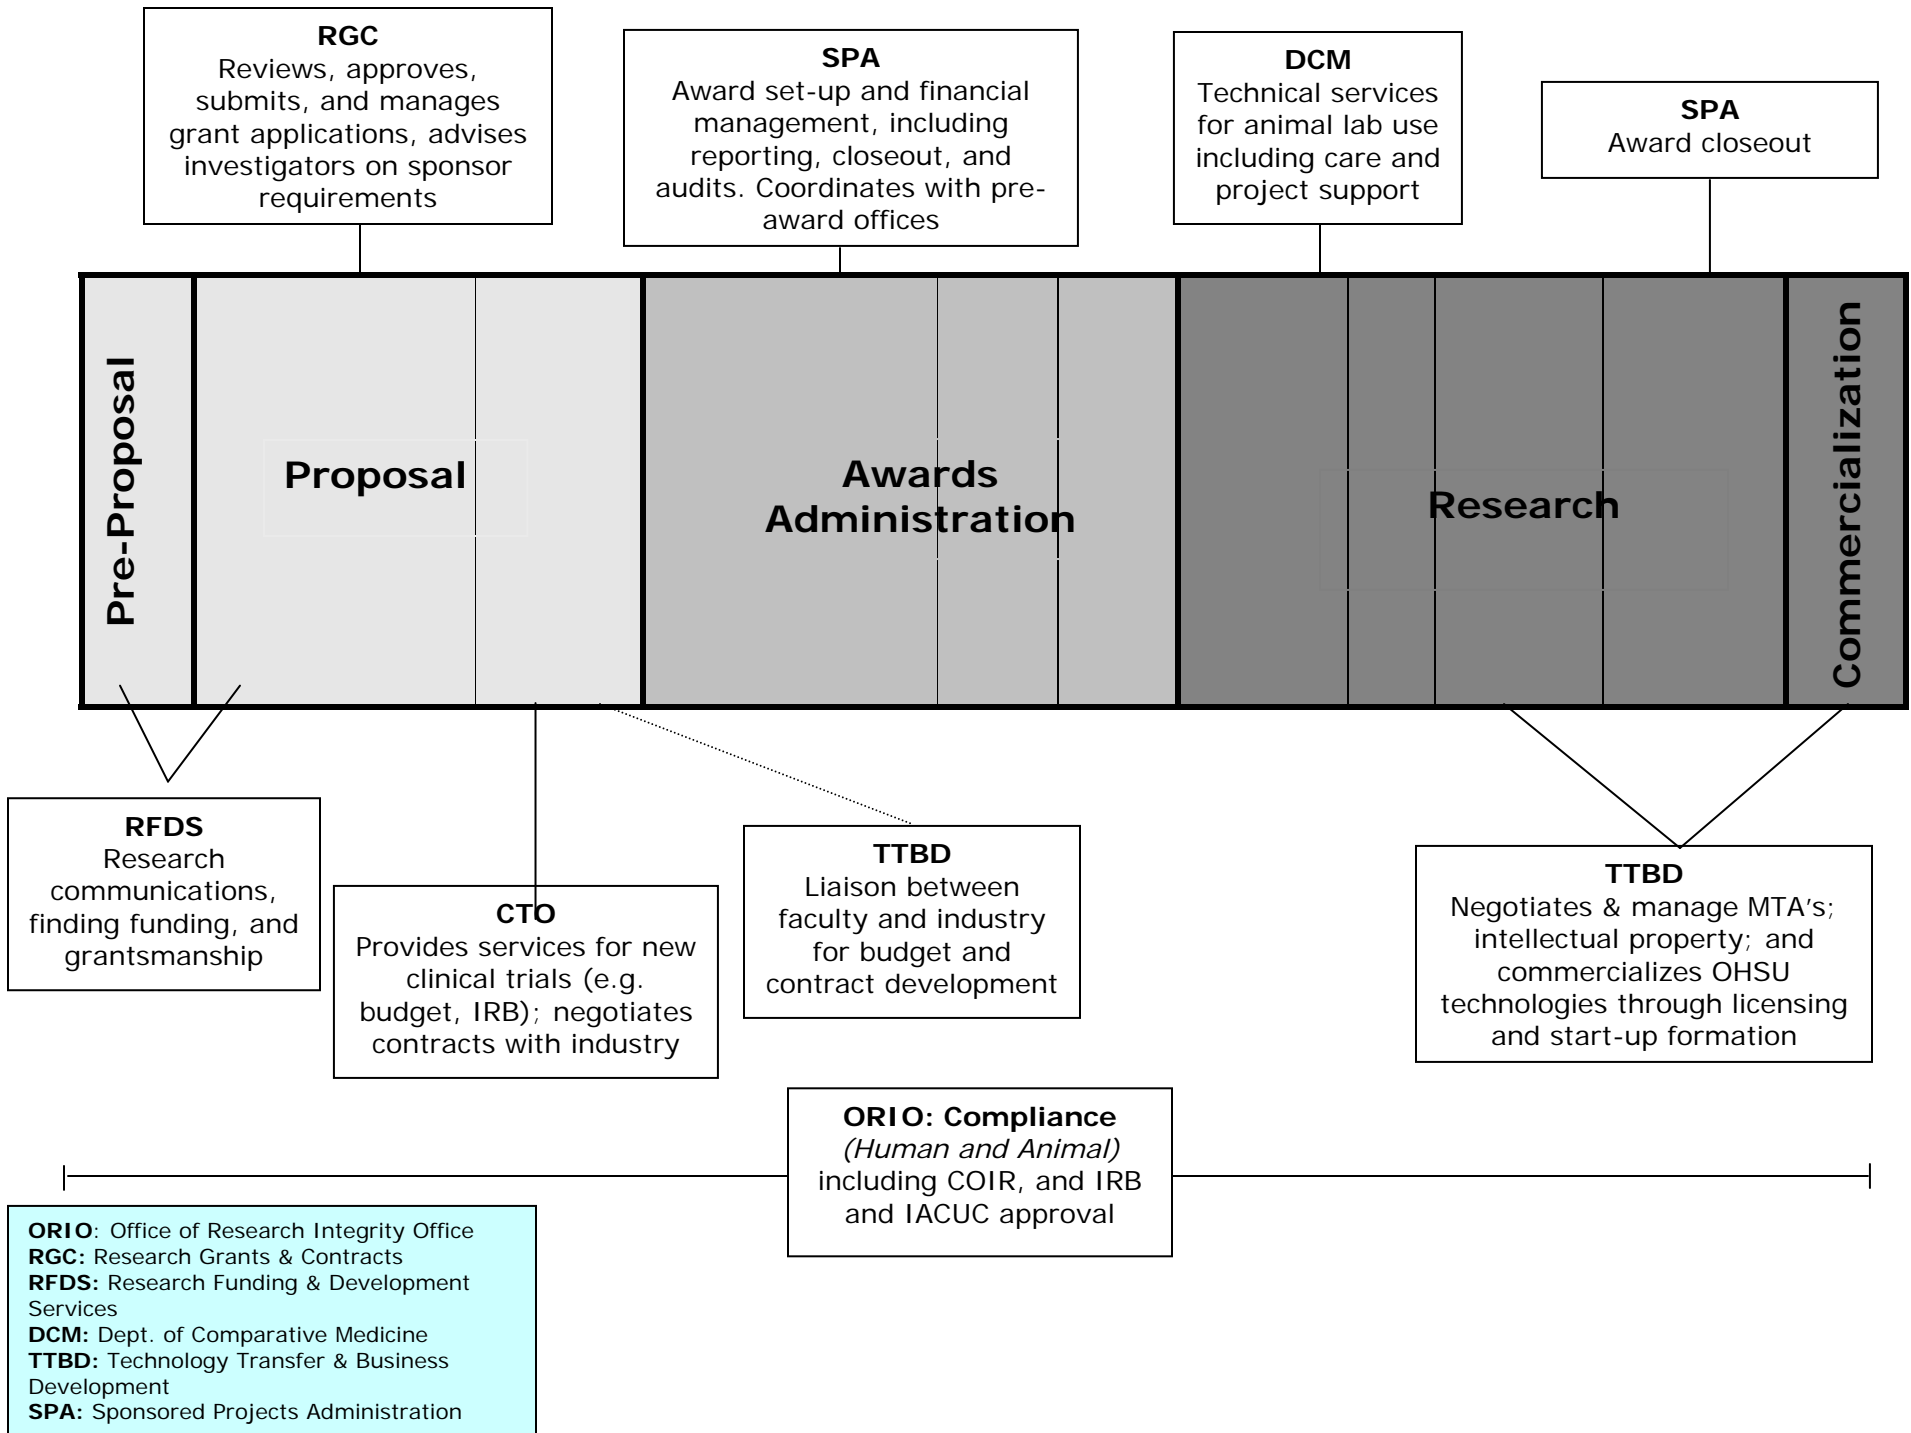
RGC
Reviews, approves, submits, and manages grant applications, advises investigators on sponsor requirements

SPA
Award set-up and financial management, including reporting, closeout, and audits. Coordinates with pre-award offices

DCM
Technical services for animal lab use including care and project support

SPA
Award closeout

Pre-Proposal

Proposal

Awards Administration

Research

Commercialization

RFDS
Research communications, finding funding, and grantsmanship

CTO
Provides services for new clinical trials (e.g. budget, IRB); negotiates contracts with industry

TTBD
Liaison between faculty and industry for budget and contract development

TTBD
Negotiates & manage MTA's; intellectual property; and commercializes OHSU technologies through licensing and start-up formation

ORIO: Compliance
(Human and Animal)
including COIR, and IRB and IACUC approval

ORIO: Office of Research Integrity Office
RGC: Research Grants & Contracts
RFDS: Research Funding & Development Services
DCM: Dept. of Comparative Medicine
TTBD: Technology Transfer & Business Development
SPA: Sponsored Projects Administration